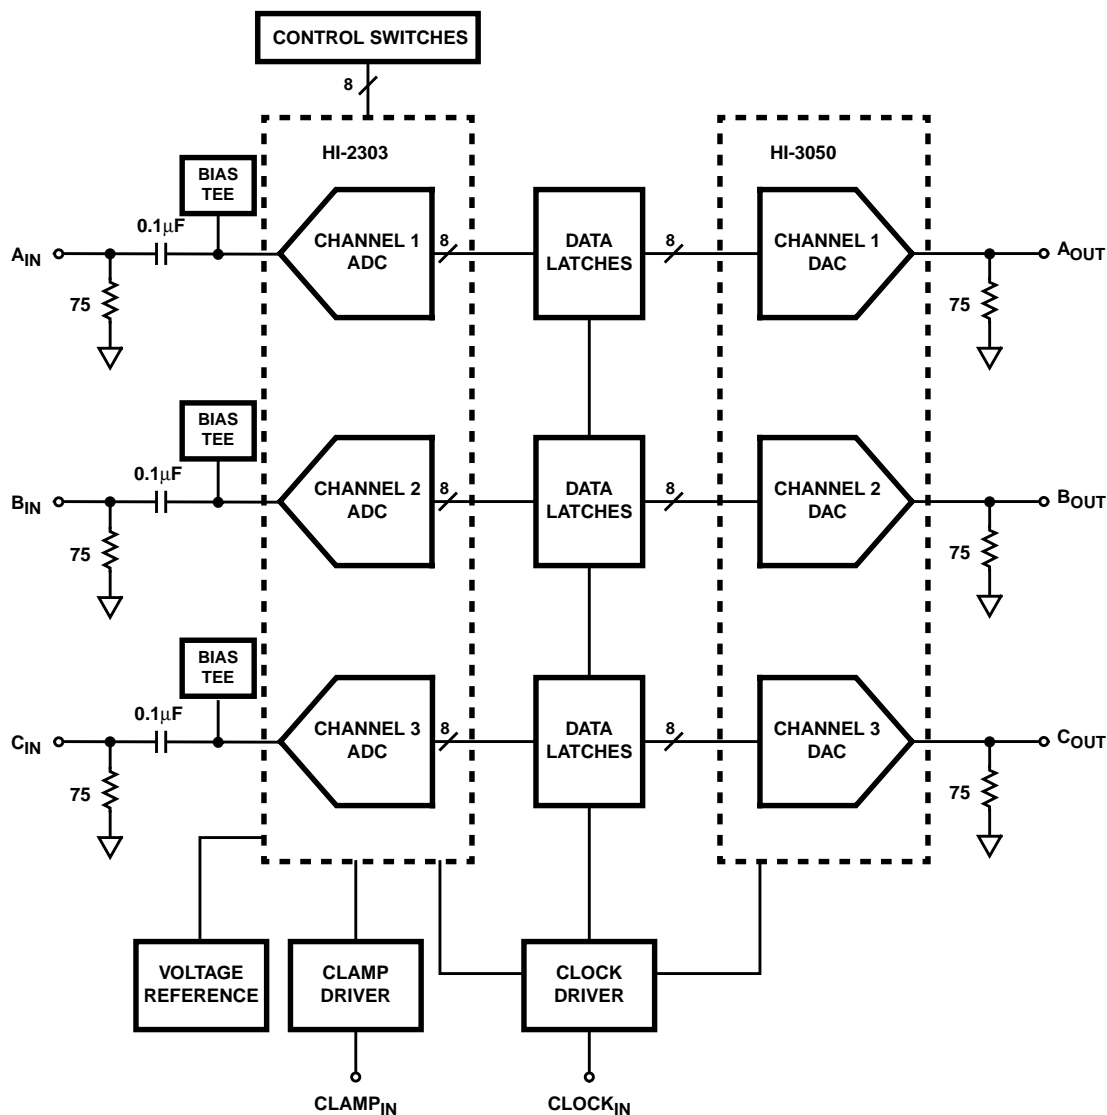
CONTROL SWITCHES

8

HI-2303

HI-3050

BIAS TEE

0.1μF

$A_{IN}$

75

CHANNEL 1 ADC

8

DATA LATCHES

8

CHANNEL 1 DAC

$A_{OUT}$

75

BIAS TEE

0.1μF

$B_{IN}$

75

CHANNEL 2 ADC

8

DATA LATCHES

8

CHANNEL 2 DAC

$B_{OUT}$

75

BIAS TEE

0.1μF

$C_{IN}$

75

CHANNEL 3 ADC

8

DATA LATCHES

8

CHANNEL 3 DAC

$C_{OUT}$

75

VOLTAGE REFERENCE

CLAMP DRIVER

CLOCK DRIVER

$CLAMP_{IN}$

$CLOCK_{IN}$